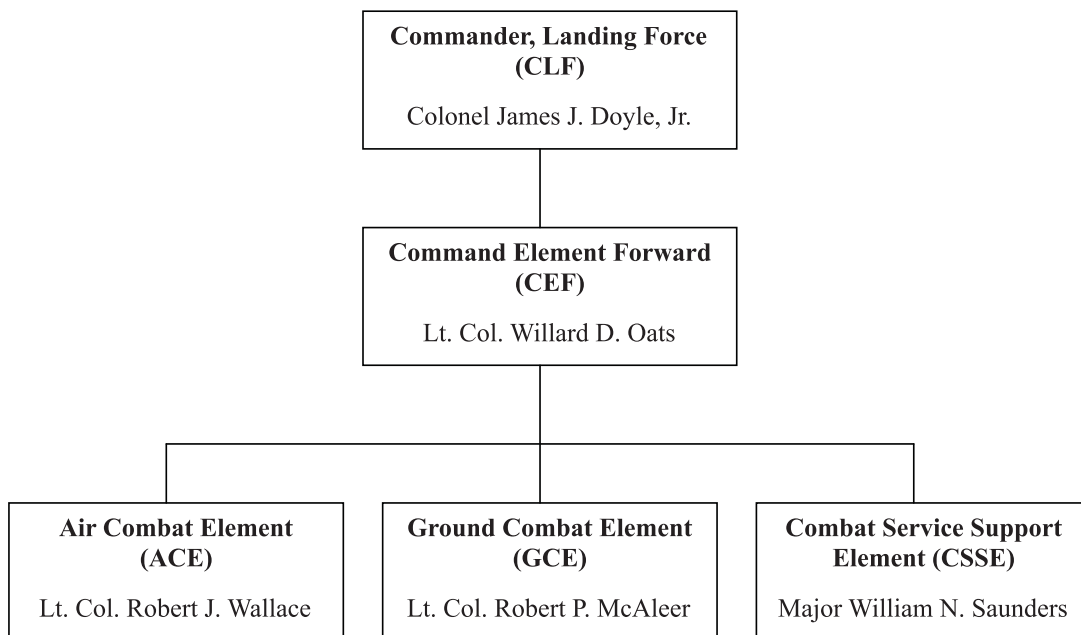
Commander, Landing Force (CLF)

Colonel James J. Doyle, Jr.

Command Element Forward (CEF)

Lt. Col. Willard D. Oats

Air Combat Element (ACE)

Lt. Col. Robert J. Wallace

Ground Combat Element (GCE)

Lt. Col. Robert P. McAleer

Combat Service Support Element (CSSE)

Major William N. Saunders